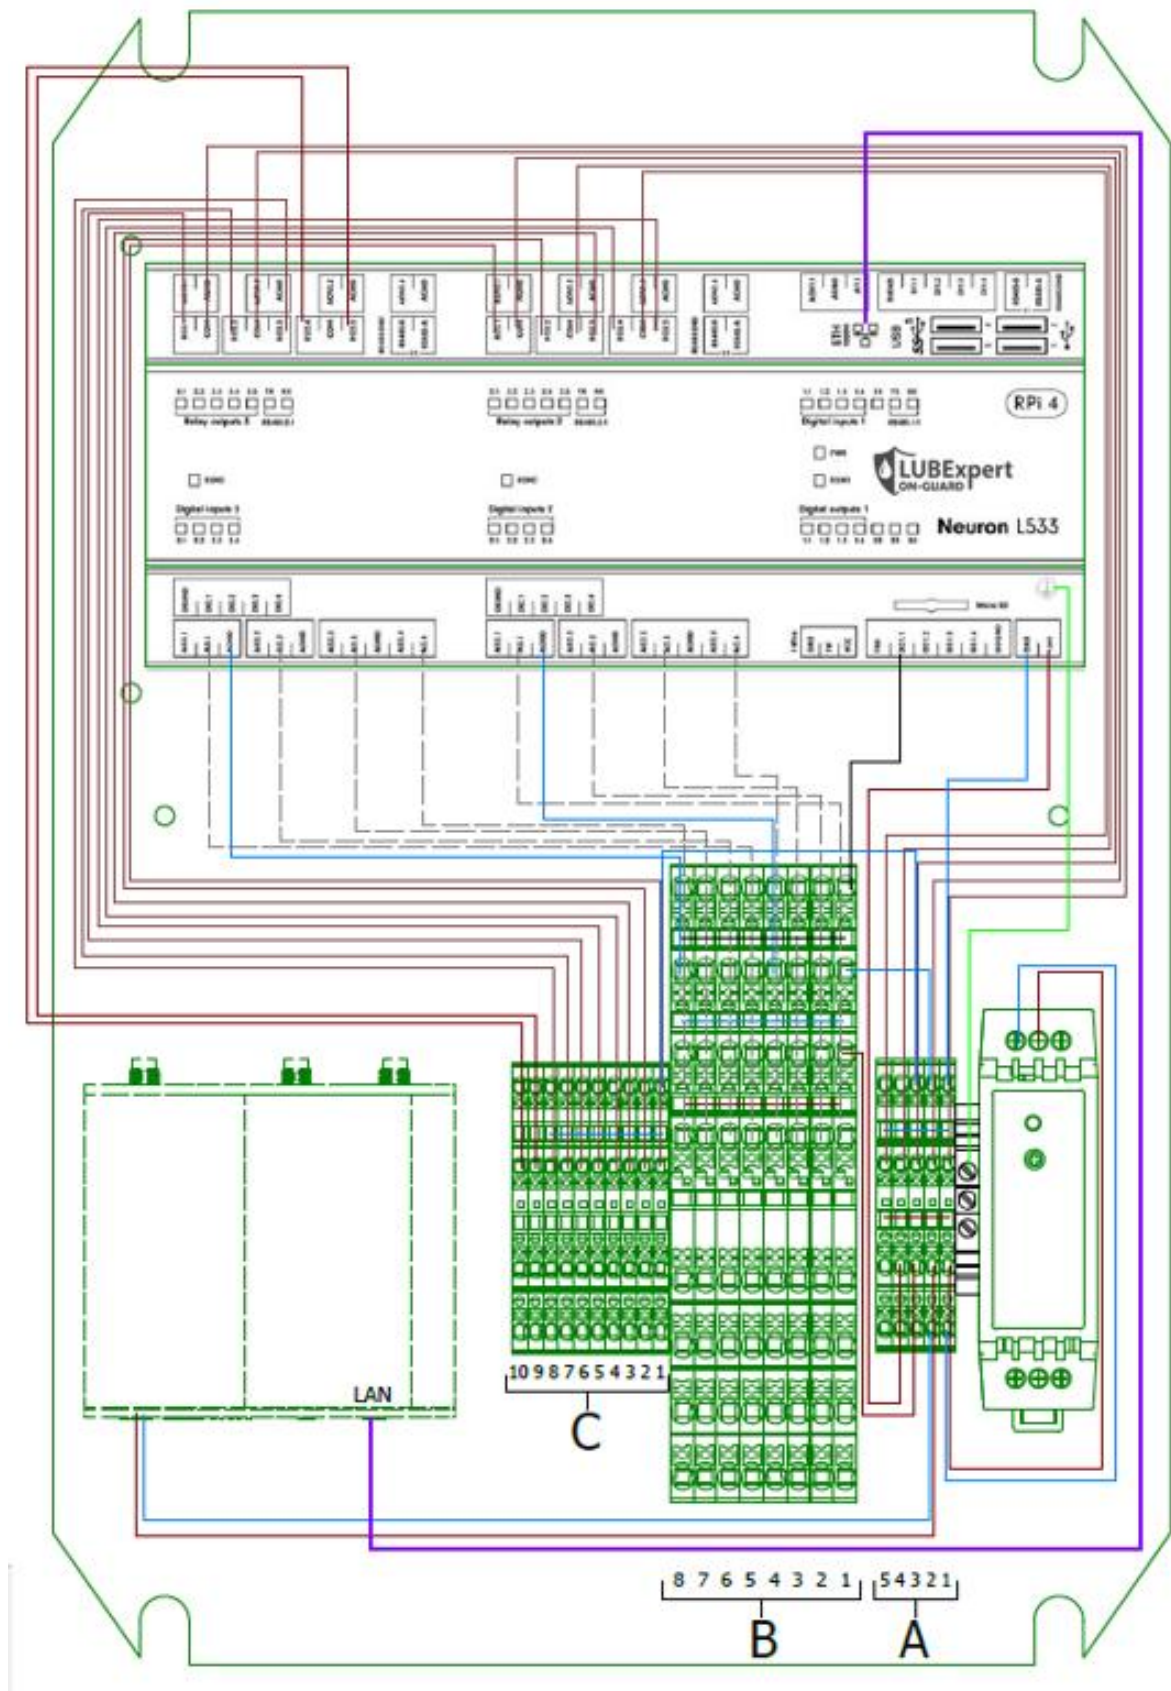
RPi 4

LUBExpert
ON-GUARD

Neuron L533

Relay outputs 3

Relay outputs 2

Digital inputs 1

Digital inputs 3

Digital inputs 2

Digital outputs 1

LAN

10 9 8 7 6 5 4 3 2 1

C

8 7 6 5 4 3 2 1

5 4 3 2 1

B

A